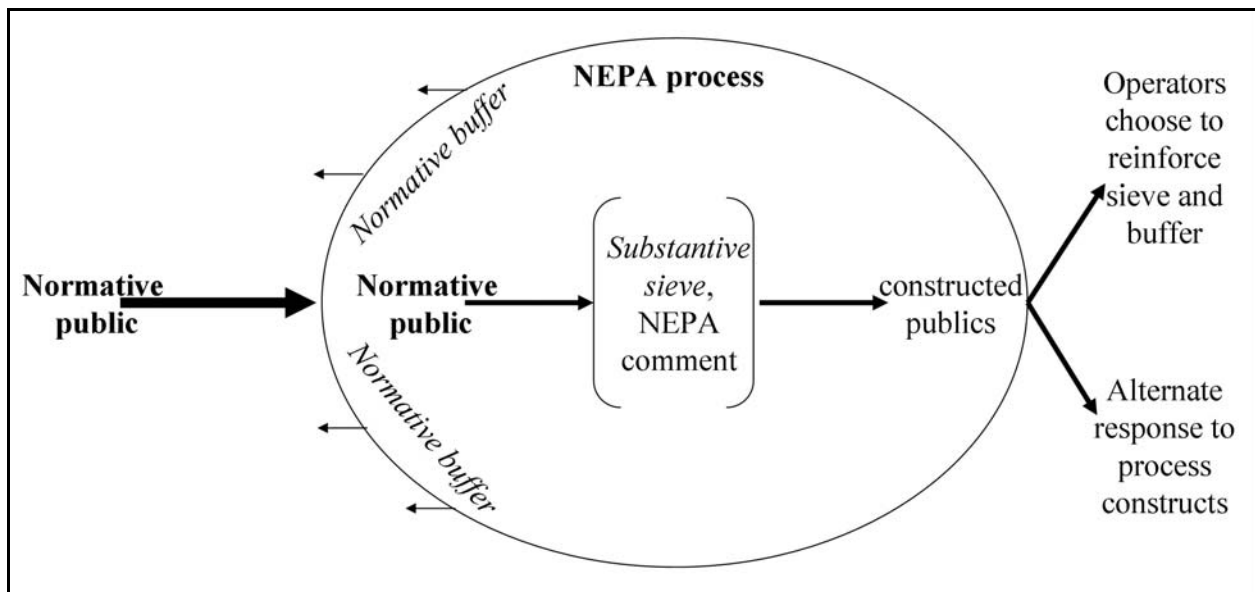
NEPA process

Normative buffer

Normative public

Normative public

*Substantive sieve*, NEPA comment

constructed publics

Normative buffer

Operators choose to reinforce sieve and buffer

Alternate response to process constructs